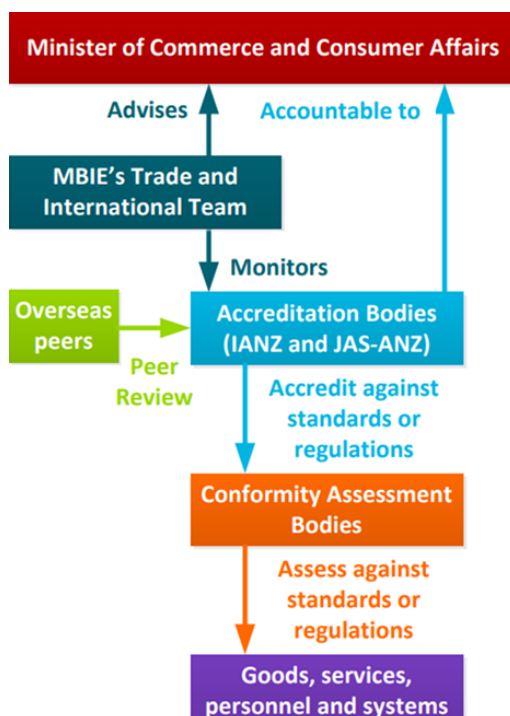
Minister of Commerce and Consumer Affairs

Advises

Accountable to

MBIE's Trade and International Team

Monitors

Overseas peers

Peer Review

Accreditation Bodies (IANZ and JAS-ANZ)

Accredit against standards or regulations

Conformity Assessment Bodies

Assess against standards or regulations

Goods, services, personnel and systems